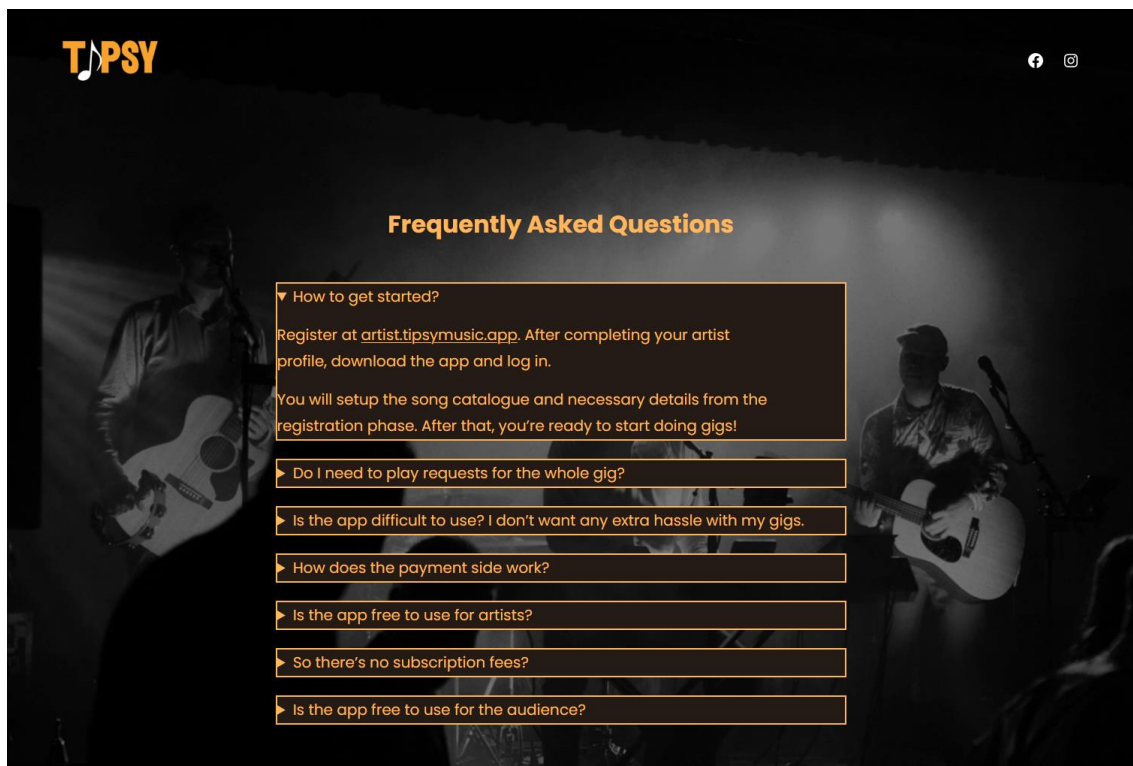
T♪PSY

Frequently Asked Questions

▼ How to get started?

Register at artist.tipsymusic.app. After completing your artist profile, download the app and log in.

You will setup the song catalogue and necessary details from the registration phase. After that, you're ready to start doing gigs!

▶ Do I need to play requests for the whole gig?

▶ Is the app difficult to use? I don't want any extra hassle with my gigs.

▶ How does the payment side work?

▶ Is the app free to use for artists?

▶ So there's no subscription fees?

▶ Is the app free to use for the audience?